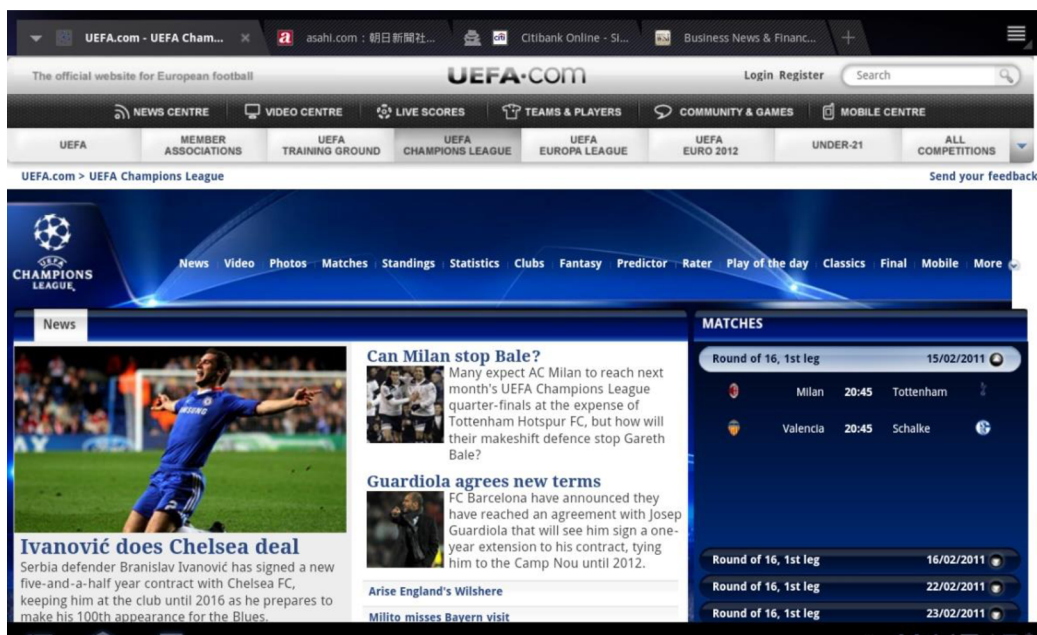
UEFA.com - UEFA Cham... × asahi.com：朝日新聞社... Citibank Online - Si... Business News & Financ... +

The official website for European football UEFA·com Login Register Search

NEWS CENTRE VIDEO CENTRE LIVE SCORES TEAMS & PLAYERS COMMUNITY & GAMES MOBILE CENTRE

UEFA MEMBER ASSOCIATIONS UEFA TRAINING GROUND UEFA CHAMPIONS LEAGUE UEFA EUROPA LEAGUE UEFA EURO 2012 UNDER-21 ALL COMPETITIONS

UEFA.com > UEFA Champions League

Send your feedback

UEFA CHAMPIONS LEAGUE

News Video Photos Matches Standings Statistics Clubs Fantasy Predictor Rater Play of the day Classics Final Mobile More

News

Ivanović does Chelsea deal
Serbia defender Branislav Ivanović has signed a new five-and-a-half year contract with Chelsea FC, keeping him at the club until 2016 as he prepares to make his 100th appearance for the Blues.

Can Milan stop Bale?
Many expect AC Milan to reach next month's UEFA Champions League quarter-finals at the expense of Tottenham Hotspur FC, but how will their makeshift defence stop Gareth Bale?

Guardiola agrees new terms
FC Barcelona have announced they have reached an agreement with Josep Guardiola that will see him sign a one-year extension to his contract, tying him to the Camp Nou until 2012.

Arise England's Wilshere

Milito misses Bayern visit

MATCHES

Round of 16, 1st leg 15/02/2011

Milan 20:45 Tottenham

Valencia 20:45 Schalke

Round of 16, 1st leg 16/02/2011

Round of 16, 1st leg 22/02/2011

Round of 16, 1st leg 23/02/2011